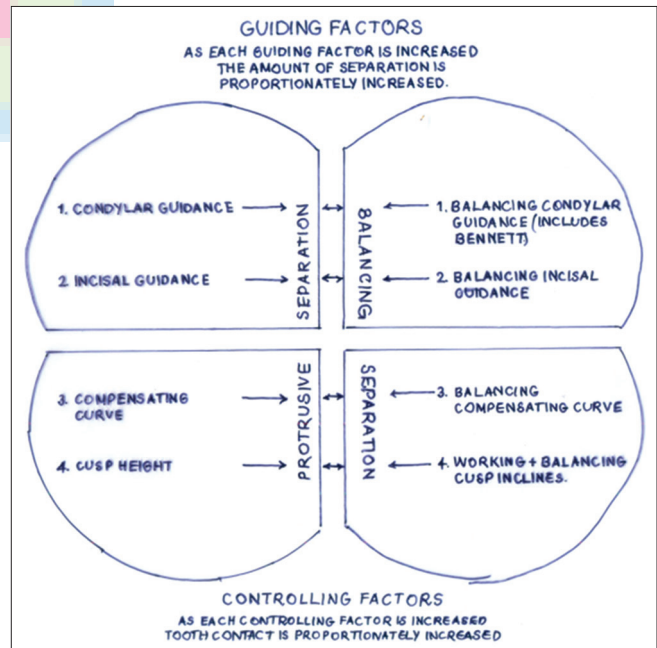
GUIDING FACTORS

AS EACH GUIDING FACTOR IS INCREASED THE AMOUNT OF SEPARATION IS PROPORTIONATELY INCREASED.

1. CONDYLAR GUIDANCE

2 INCISAL GUIDANCE

SEPARATION

BALANCING

1. BALANCING CONDYLAR GUIDANCE (INCLUDES BENNETT)

2. BALANCING INCISAL GUIDANCE

3. COMPENSATING CURVE

4. CUSP HEIGHT

PROTRUSIVE

SEPARATION

3. BALANCING COMPENSATING CURVE

4. WORKING + BALANCING CUSP INCLINES.

CONTROLLING FACTORS

AS EACH CONTROLLING FACTOR IS INCREASED TOOTH CONTACT IS PROPORTIONATELY INCREASED